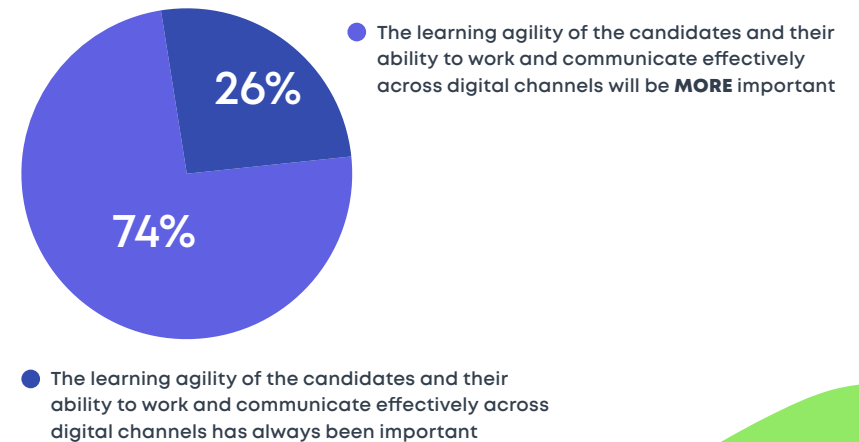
26%

74%

The learning agility of the candidates and their ability to work and communicate effectively across digital channels will be **MORE** important

The learning agility of the candidates and their ability to work and communicate effectively across digital channels has always been important